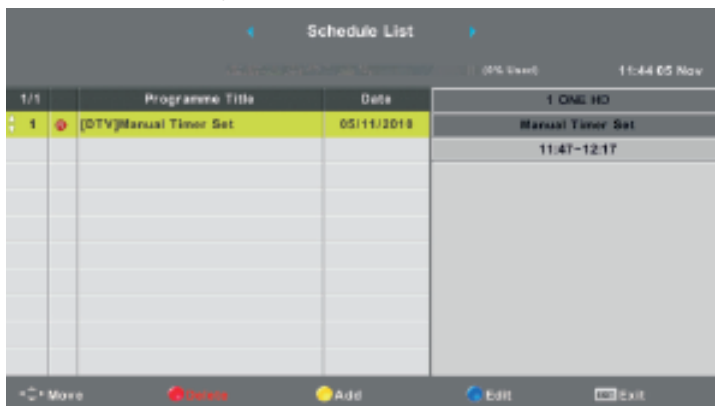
Schedule List

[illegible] (0% Used) 11:44 05 Nov

| 1/1 | | Programme Title | Date |
|---|---|---|---|
| 1 | | [DTV]Manual Timer Set | 05/11/2018 |

1 ONE HD

Manual Timer Set

11:47~12:17

Move Delete Add Edit Exit